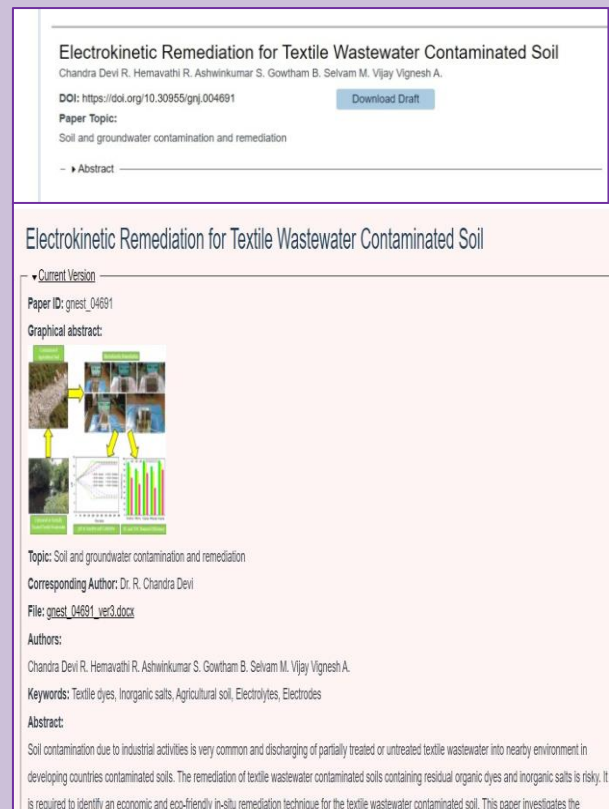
Electrokinetic Remediation for Textile Wastewater Contaminated Soil

Chandra Devi R. Hemavathi R. Ashwinkumar S. Gowtham B. Selvam M. Vijay Vignesh A.

DOI: https://doi.org/10.30955/gnj.004691

Download Draft

Paper Topic:

Soil and groundwater contamination and remediation

▸ Abstract

Electrokinetic Remediation for Textile Wastewater Contaminated Soil

▾Current Version

Paper ID: gnest_04691

Graphical abstract:

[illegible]

Topic: Soil and groundwater contamination and remediation

Corresponding Author: Dr. R. Chandra Devi

File: gnest_04691_ver3.docx

Authors:

Chandra Devi R. Hemavathi R. Ashwinkumar S. Gowtham B. Selvam M. Vijay Vignesh A.

Keywords: Textile dyes, Inorganic salts, Agricultural soil, Electrolytes, Electrodes

Abstract:

Soil contamination due to industrial activities is very common and discharging of partially treated or untreated textile wastewater into nearby environment in developing countries contaminated soils. The remediation of textile wastewater contaminated soils containing residual organic dyes and inorganic salts is risky. It is required to identify an economic and eco-friendly in-situ remediation technique for the textile wastewater contaminated soil. This paper investigates the